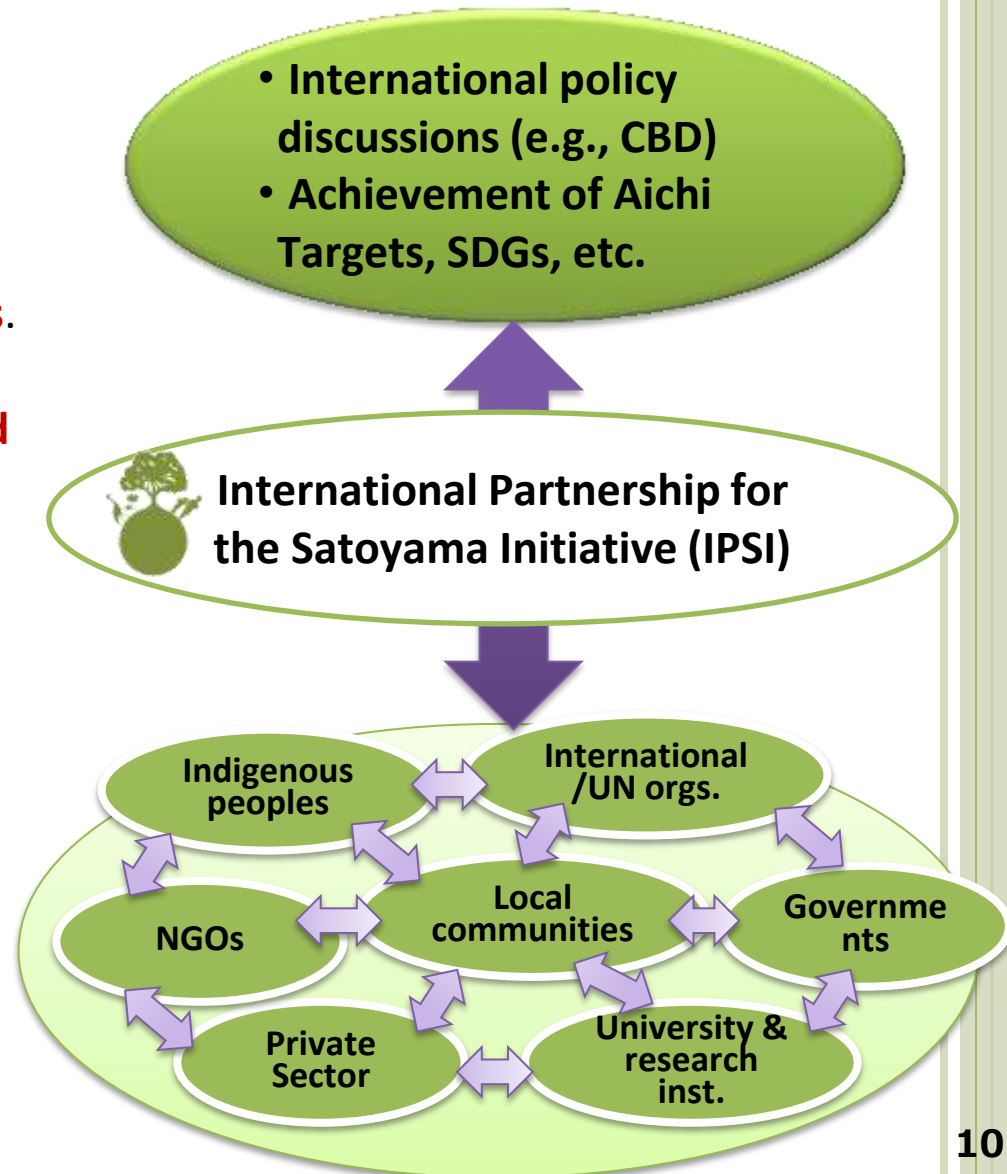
• International policy discussions (e.g., CBD)
• Achievement of Aichi Targets, SDGs, etc.

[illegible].

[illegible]

International Partnership for the Satoyama Initiative (IPSI)

Indigenous peoples

International /UN orgs.

NGOs

Local communities

Governme nts

Private Sector

University & research inst.

10